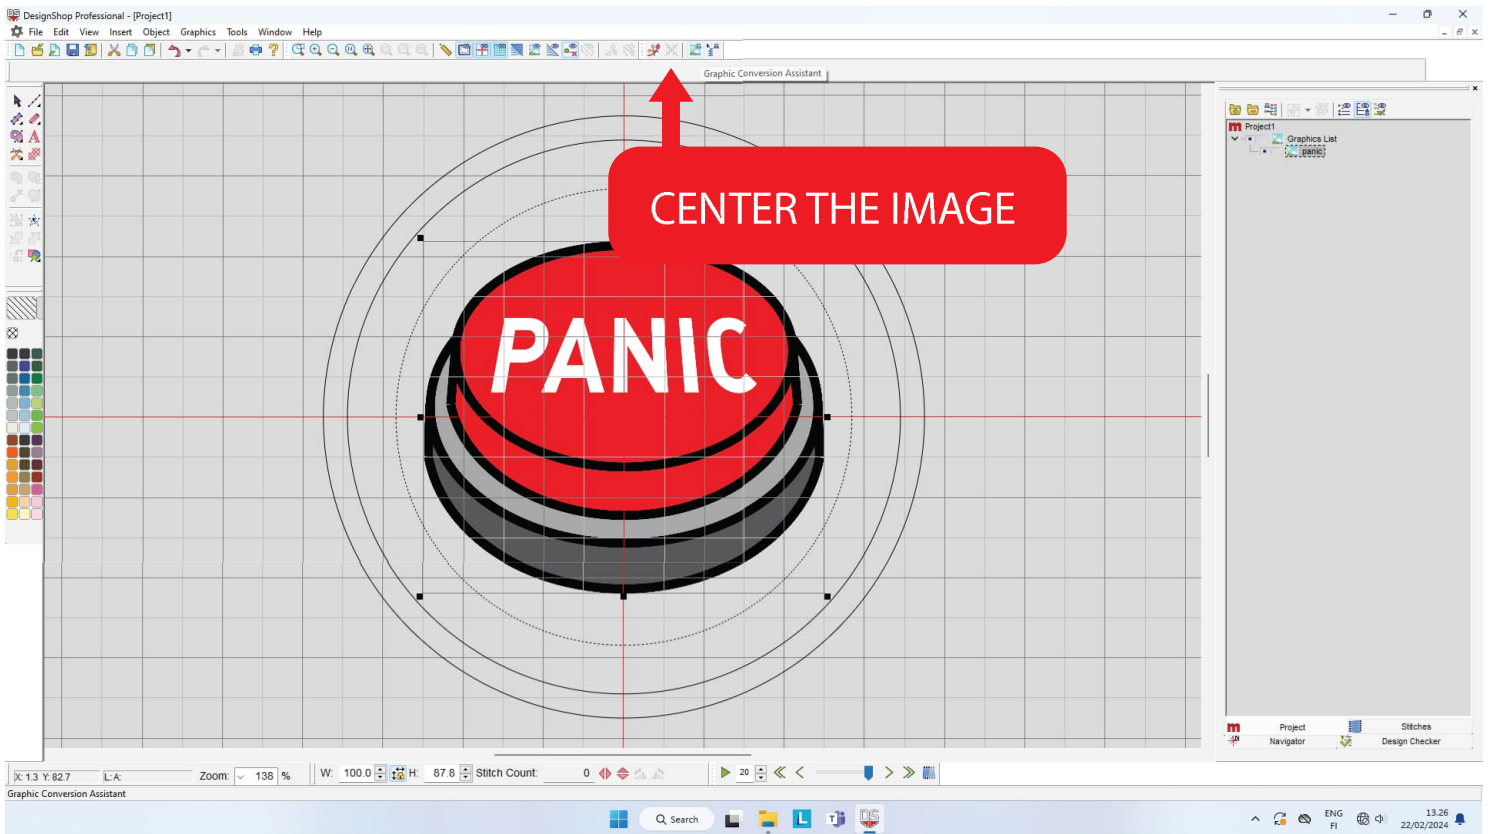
DesignShop Professional - [Project1]

File Edit View Insert Object Graphics Tools Window Help

Graphic Conversion Assistant

CENTER THE IMAGE

PANIC

Project1
Graphics List
panic

Project
Navigator
Stitches
Design Checker

X: 1.3 Y: 82.7 L:A: Zoom: 138 % W: 100.0 H: 87.8 Stitch Count: 0 20

Graphic Conversion Assistant

Search

ENG FI 13.26 22/02/2024